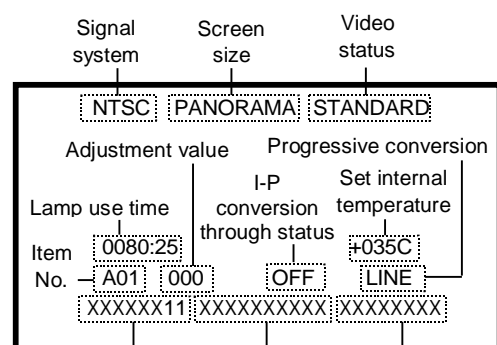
Signal system
Screen size
Video status

NTSC PANORAMA STANDARD

Adjustment value
Progressive conversion
I-P conversion through status
Set internal temperature
Lamp use time

Item No.
0080:25
+035C
A01 000 OFF LINE
XXXXXX11 XXXXXXXXXX XXXXXXXX